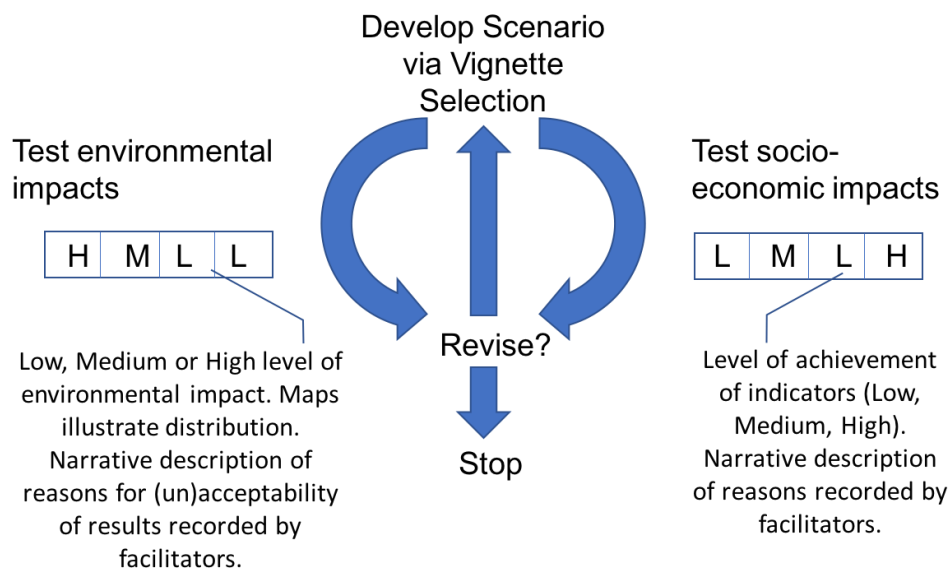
Develop Scenario via Vignette Selection

Test environmental impacts

| H | M | L | L |
|---|---|---|---|

Low, Medium or High level of environmental impact. Maps illustrate distribution. Narrative description of reasons for (un)acceptability of results recorded by facilitators.

Revise?

Stop

Test socio-economic impacts

| L | M | L | H |
|---|---|---|---|

Level of achievement of indicators (Low, Medium, High). Narrative description of reasons recorded by facilitators.